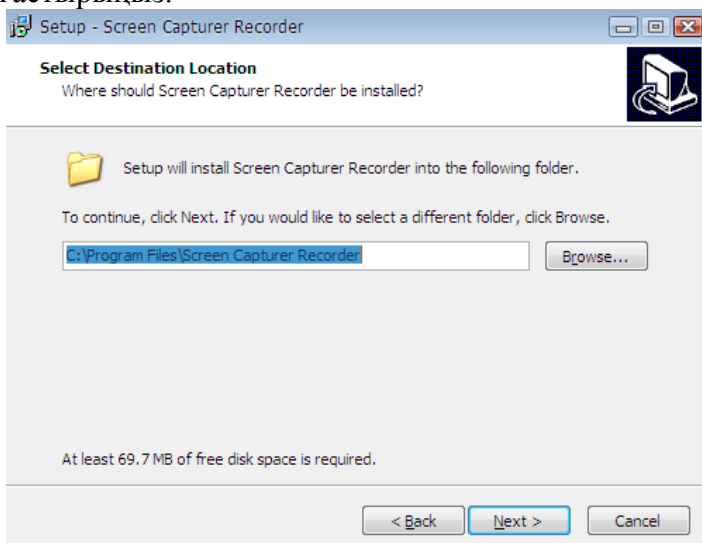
Setup - Screen Capturer Recorder

Select Destination Location
Where should Screen Capturer Recorder be installed?

Setup will install Screen Capturer Recorder into the following folder.

To continue, click Next. If you would like to select a different folder, click Browse.

C:\Program Files\Screen Capturer Recorder

Browse...

At least 69.7 MB of free disk space is required.

< Back

Next >

Cancel